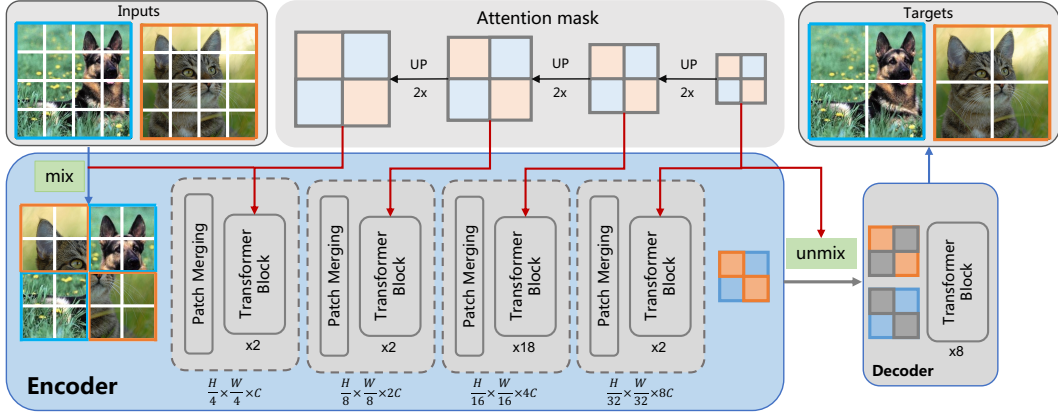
Inputs

Attention mask

UP
2x

UP
2x

UP
2x

Targets

mix

Patch Merging

Transformer Block

x2

Patch Merging

Transformer Block

x2

Patch Merging

Transformer Block

x18

Patch Merging

Transformer Block

x2

unmix

Transformer Block

x8

Decoder

Encoder

$\frac{H}{4}\times\frac{W}{4}\times C$

$\frac{H}{8}\times\frac{W}{8}\times 2C$

$\frac{H}{16}\times\frac{W}{16}\times 4C$

$\frac{H}{32}\times\frac{W}{32}\times 8C$